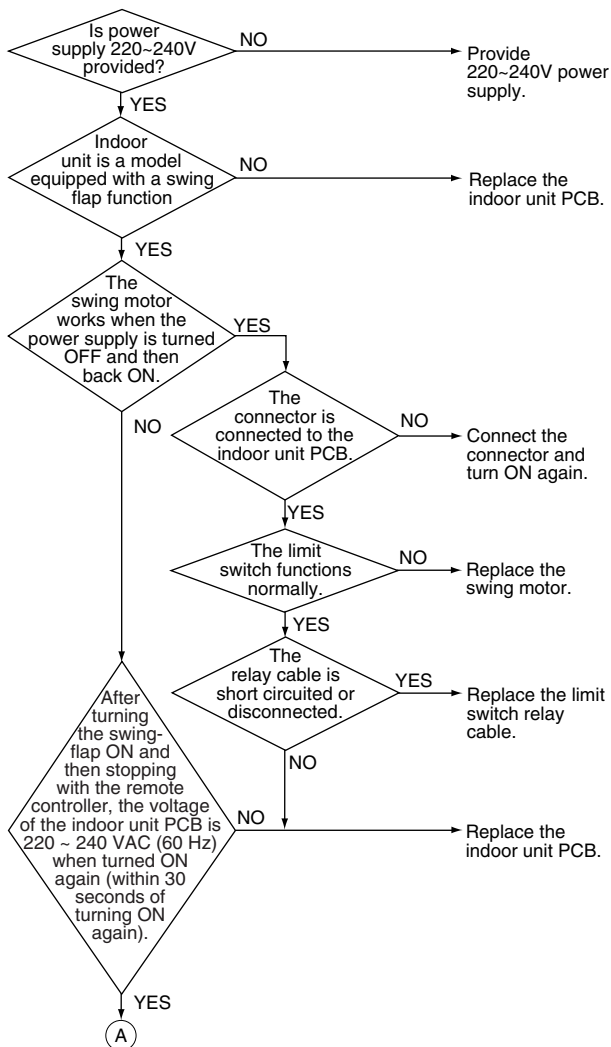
Is power supply 220~240V provided?

NO

Provide 220~240V power supply.

YES

Indoor unit is a model equipped with a swing flap function

NO

Replace the indoor unit PCB.

YES

The swing motor works when the power supply is turned OFF and then back ON.

YES

The connector is connected to the indoor unit PCB.

NO

Connect the connector and turn ON again.

YES

The limit switch functions normally.

NO

Replace the swing motor.

YES

The relay cable is short circuited or disconnected.

YES

Replace the limit switch relay cable.

NO

NO

After turning the swing-flap ON and then stopping with the remote controller, the voltage of the indoor unit PCB is 220 ~ 240 VAC (60 Hz) when turned ON again (within 30 seconds of turning ON again).

NO

Replace the indoor unit PCB.

YES

A